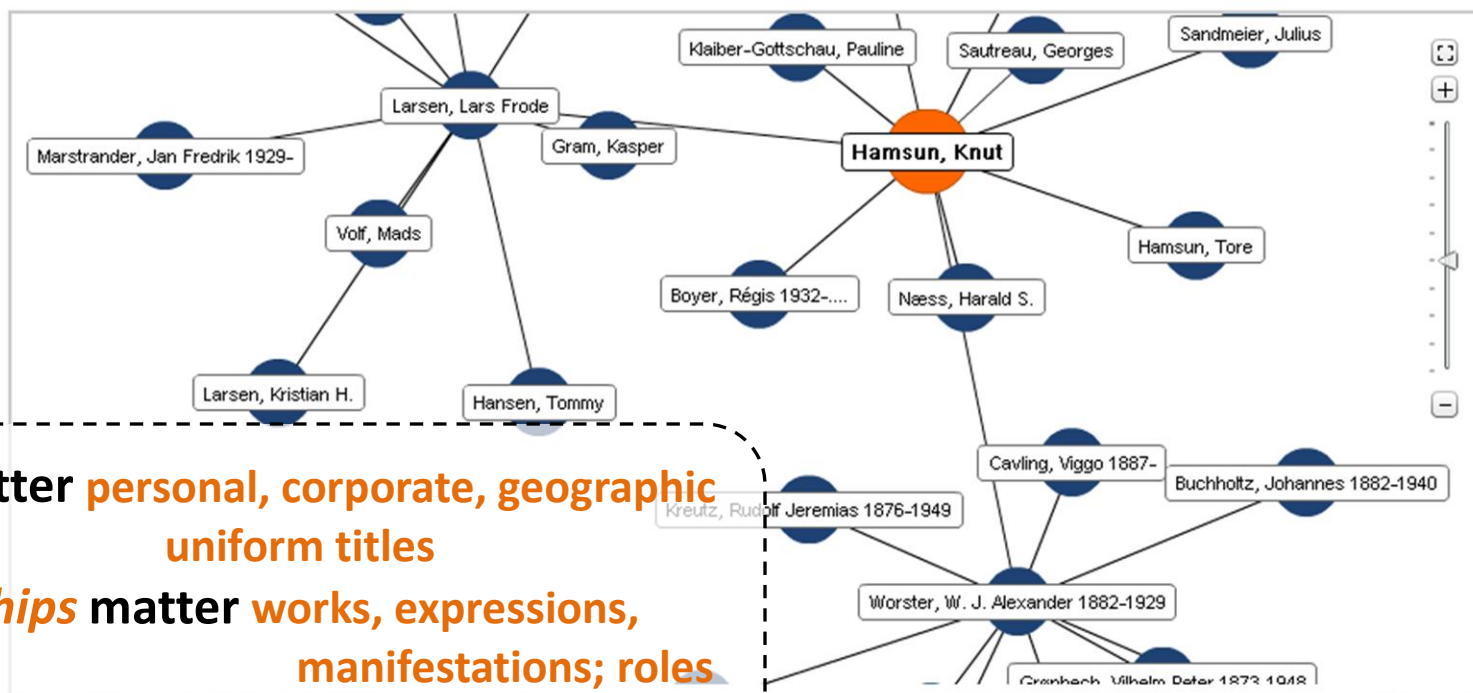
Klaiber-Gottschau, Pauline

Sautreau, Georges

Sandmeier, Julius

Larsen, Lars Frode

Gram, Kasper

Hamsun, Knut

Marstrander, Jan Fredrik 1929-

Volf, Mads

Hamsun, Tore

Boyer, Régis 1932-....

Næss, Harald S.

Larsen, Kristian H.

Hansen, Tommy

Cavling, Viggo 1887-

Buchholtz, Johannes 1882-1940

Kreutz, Rudolf Jeremias 1876-1949

Worster, W. J. Alexander 1882-1929

Grønbech, Vilhelm Peter 1873-1948

tter personal, corporate, geographic uniform titles

hips matter works, expressions, manifestations; roles